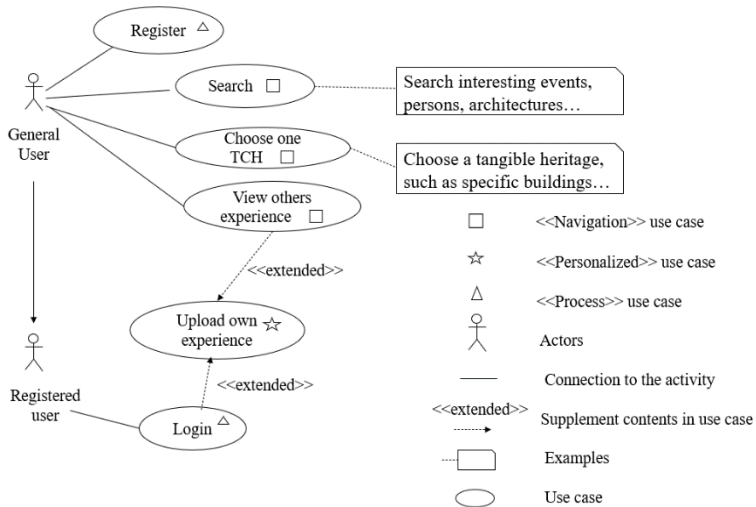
Register △

Search □

Search interesting events, persons, architectures…

General User

Choose one TCH □

Choose a tangible heritage, such as specific buildings…

View others experience □

<<extended>>

Upload own experience ☆

<<extended>>

Registered user

Login △

□ <<Navigation>> use case

☆ <<Personalized>> use case

△ <<Process>> use case

Actors

Connection to the activity

<<extended>> Supplement contents in use case

Examples

Use case